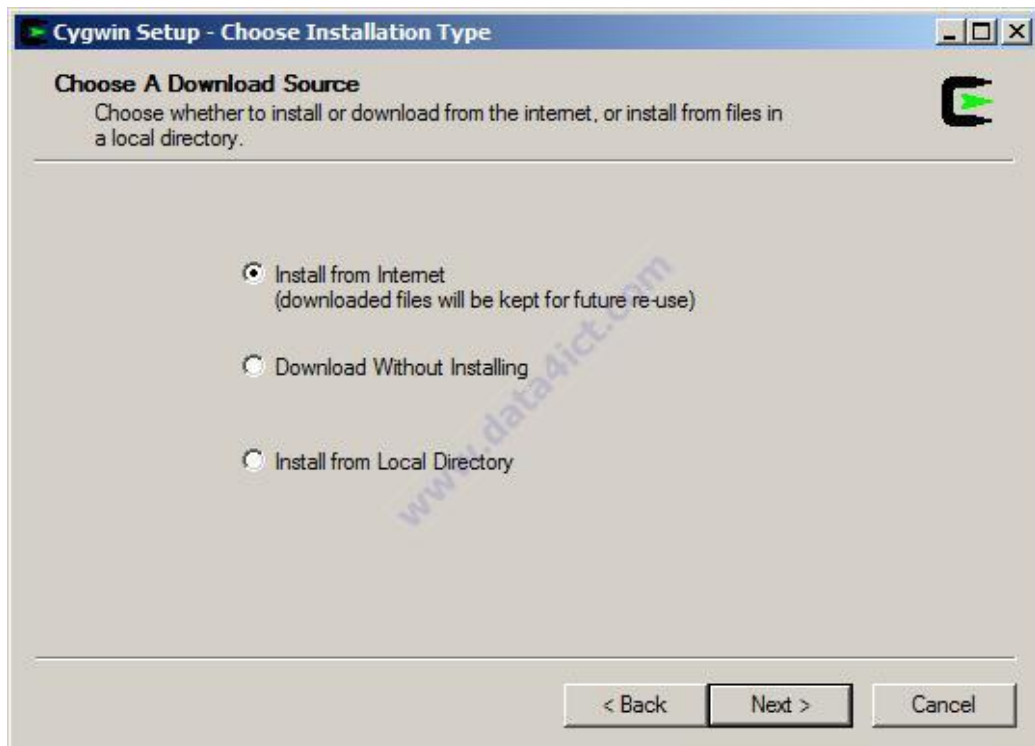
Cygwin Setup - Choose Installation Type

Choose A Download Source

Choose whether to install or download from the internet, or install from files in a local directory.

Install from Internet
(downloaded files will be kept for future re-use)

Download Without Installing

Install from Local Directory

www.data4ict.com

< Back

Next >

Cancel